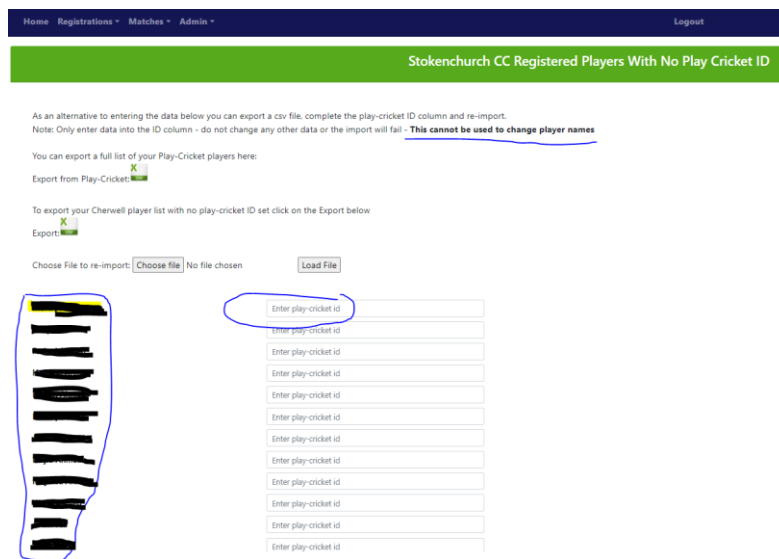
Home Registrations ▾ Matches ▾ Admin ▾ Logout

Stokenchurch CC Registered Players With No Play Cricket ID

As an alternative to entering the data below you can export a csv file, complete the play-cricket ID column and re-import.
Note: Only enter data into the ID column - do not change any other data or the import will fail - **This cannot be used to change player names**

You can export a full list of your Play-Cricket players here:
Export from Play-Cricket:

To export your Cherwell player list with no play-cricket ID set click on the Export below
Export:

Choose File to re-import: Choose file No file chosen Load File

Enter play-cricket id
Enter play-cricket id
Enter play-cricket id
Enter play-cricket id
Enter play-cricket id
Enter play-cricket id
Enter play-cricket id
Enter play-cricket id
Enter play-cricket id
Enter play-cricket id
Enter play-cricket id
Enter play-cricket id